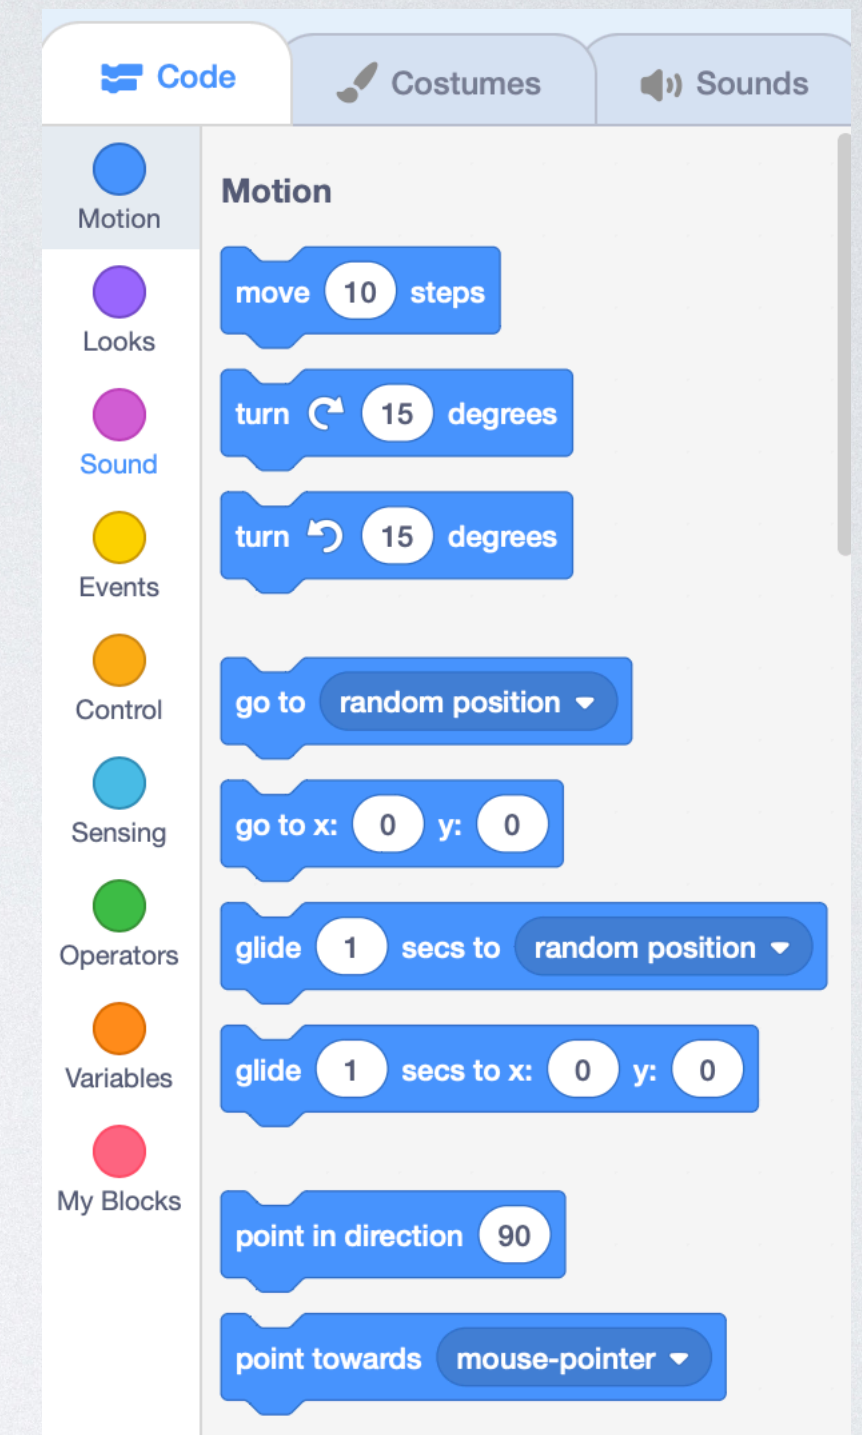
Code Costumes Sounds

Motion
Looks
Sound
Events
Control
Sensing
Operators
Variables
My Blocks

Motion

move 10 steps

turn ↻ 15 degrees

turn ↺ 15 degrees

go to random position ▾

go to x: 0 y: 0

glide 1 secs to random position ▾

glide 1 secs to x: 0 y: 0

point in direction 90

point towards mouse-pointer ▾